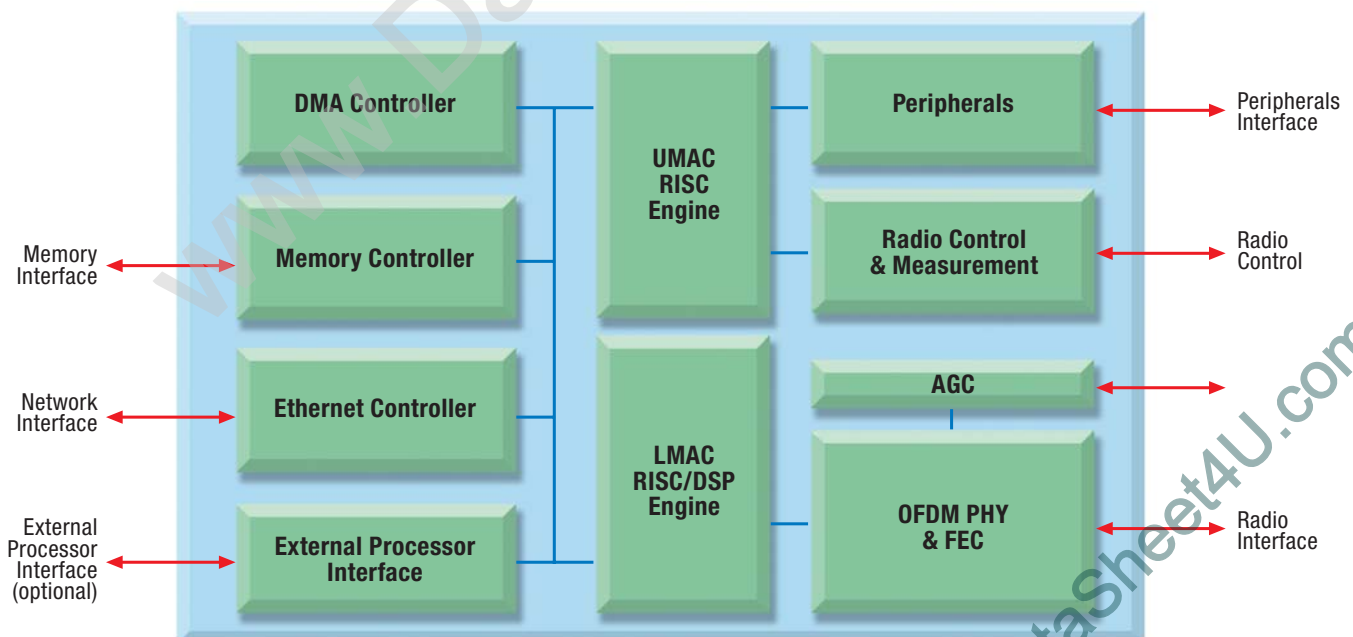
DMA Controller

UMAC RISC Engine

Peripherals

Peripherals Interface

Memory Interface

Memory Controller

Radio Control & Measurement

Radio Control

AGC

Network Interface

Ethernet Controller

LMAC RISC/DSP Engine

External Processor Interface (optional)

External Processor Interface

OFDM PHY & FEC

Radio Interface

www.DataSheet4U.com